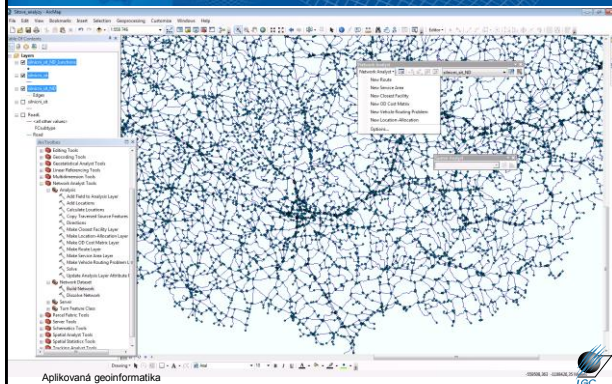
Silnice_analyza - ArcMap

File Edit View Bookmark Insert Selection Geoprocessing Customize Windows Help

Table Of Contents

Layers

silnice_cr_ND_Junctions

silnice_cr

silnice_cr_ND

Edges

silnice_cr

Roads

<all other values>

FCodeType

Road

ArcToolbox

Editing Tools

Geocoding Tools

Geostatistical Analyst Tools

Linear Referencing Tools

Multidimension Tools

Network Analyst Tools

Analysis

Add Field to Analysis Layer

Add Locations

Calculate Locations

Copy Traversed Source Features

Directions

Make Closest Facility Layer

Make Location-Allocation Layer

Make OD Cost Matrix Layer

Make Route Layer

Make Service Area Layer

Make Vehicle Routing Problem L

Solve

Update Analysis Layer Attribute

Network Dataset

Build Network

Dissolve Network

Server

Turn Feature Class

Parcel Fabric Tools

Server Tools

Schematics Tools

Spatial Analyst Tools

Spatial Statistics Tools

Tracking Analyst Tools

Network Analyst

Network Analyst ▾

silnice_cr_ND

New Route

New Service Area

New Closest Facility

New OD Cost Matrix

New Vehicle Routing Problem

New Location-Allocation

Options...

Drawing ▾

Arial

Aplikovaná geoinformatika